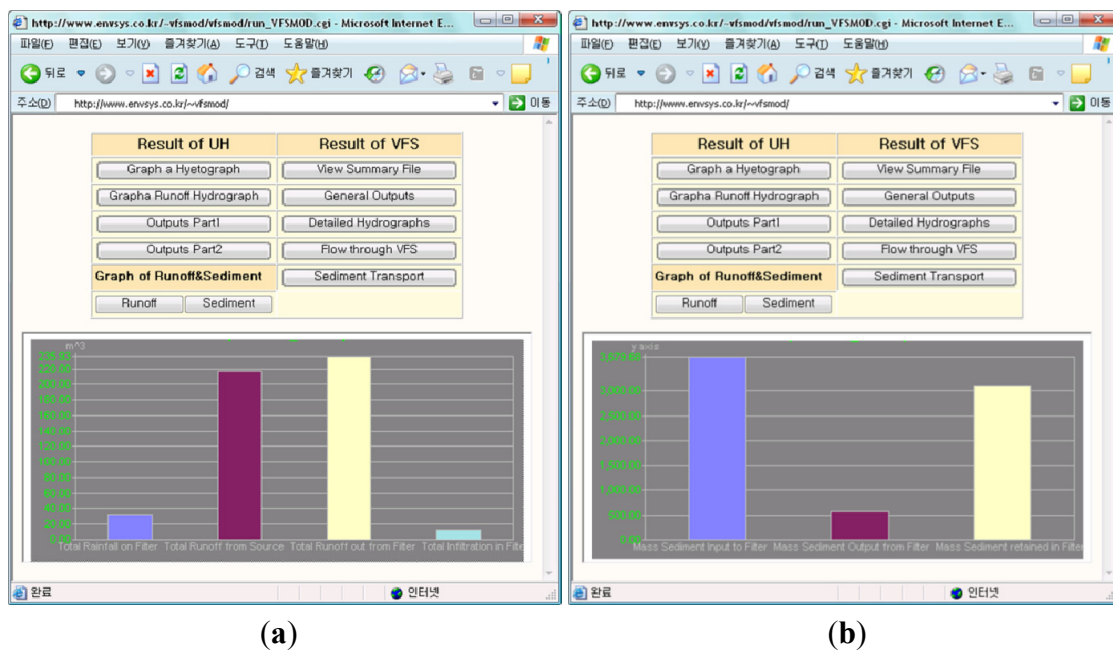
http://www.envsys.co.kr/~vfsmod/vfsmod/run_VFSMOD.cgi - Microsoft Internet E...

파일(F) 편집(E) 보기(V) 즐겨찾기(A) 도구(T) 도움말(H)

뒤로 검색 즐겨찾기

주소(D) http://www.envsys.co.kr/~vfsmod/ 이동

| Result of UH | Result of VFS |
|---|---|
| Graph a Hyetograph | View Summary File |
| Grapha Runoff Hydrograph | General Outputs |
| Outputs Part1 | Detailed Hydrographs |
| Outputs Part2 | Flow through VFS |
| Graph of Runoff&Sediment | Sediment Transport |
| Runoff Sediment | |

m^3
235.93
220.00
200.00
180.00
160.00
140.00
120.00
100.00
80.00
60.00
40.00
20.00
0.00
Total Rainfall on Filter Total Runoff from Source Total Runoff out from Filter Total Infiltration in Filter

완료 인터넷

(a)

http://www.envsys.co.kr/~vfsmod/vfsmod/run_VFSMOD.cgi - Microsoft Internet E...

파일(F) 편집(E) 보기(V) 즐겨찾기(A) 도구(T) 도움말(H)

뒤로 검색 즐겨찾기

주소(D) http://www.envsys.co.kr/~vfsmod/ 이동

| Result of UH | Result of VFS |
|---|---|
| Graph a Hyetograph | View Summary File |
| Grapha Runoff Hydrograph | General Outputs |
| Outputs Part1 | Detailed Hydrographs |
| Outputs Part2 | Flow through VFS |
| Graph of Runoff&Sediment | Sediment Transport |
| Runoff Sediment | |

y axis
3,679.00
3,000.00
2,500.00
2,000.00
1,500.00
1,000.00
500.00
0.00
Mass Sediment Input to Filter Mass Sediment Output from Filter Mass Sediment retained in Filter

완료 인터넷

(b)